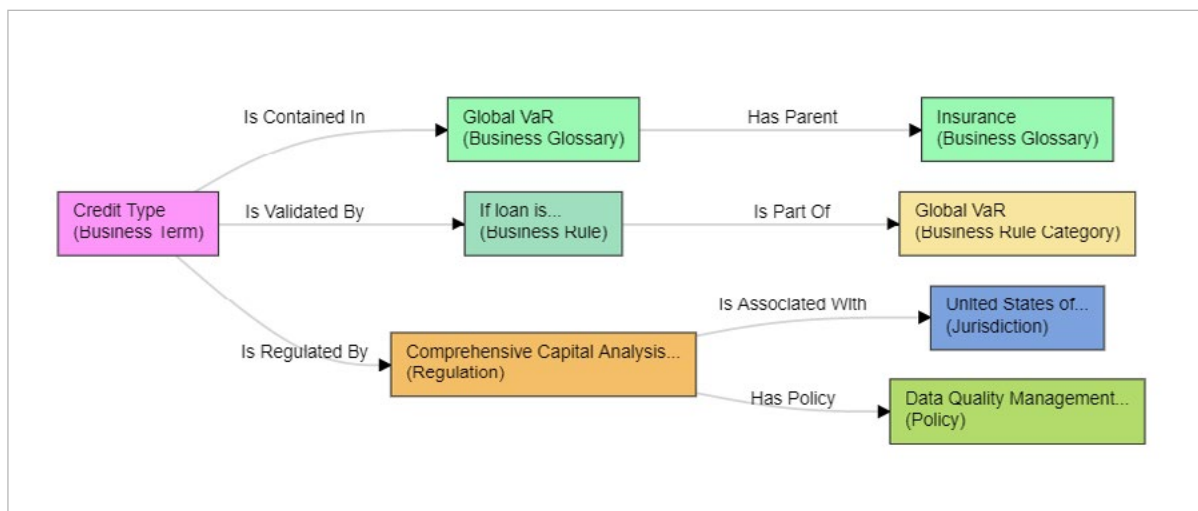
Credit Type
(Business Term)

Is Contained In

Global VaR
(Business Glossary)

Has Parent

Insurance
(Business Glossary)

Is Validated By

If loan is...
(Business Rule)

Is Part Of

Global VaR
(Business Rule Category)

Is Regulated By

Comprehensive Capital Analysis...
(Regulation)

Is Associated With

United States of...
(Jurisdiction)

Has Policy

Data Quality Management...
(Policy)